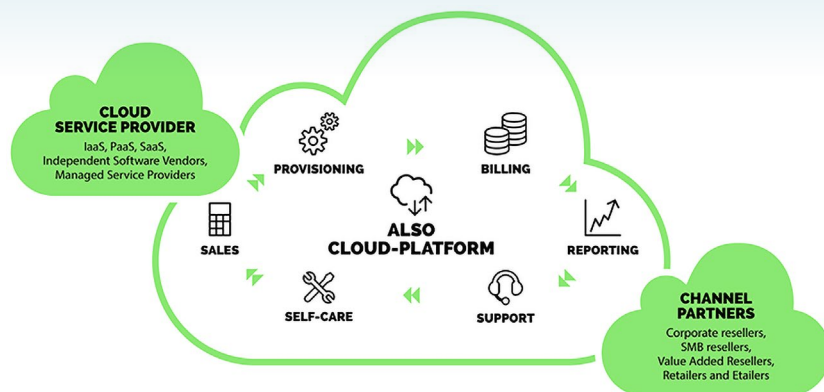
CLOUD SERVICE PROVIDER
IaaS, PaaS, SaaS, Independent Software Vendors, Managed Service Providers

PROVISIONING

BILLING

SALES

ALSO CLOUD-PLATFORM

REPORTING

SELF-CARE

SUPPORT

CHANNEL PARTNERS
Corporate resellers, SMB resellers, Value Added Resellers, Retailers and Etailers